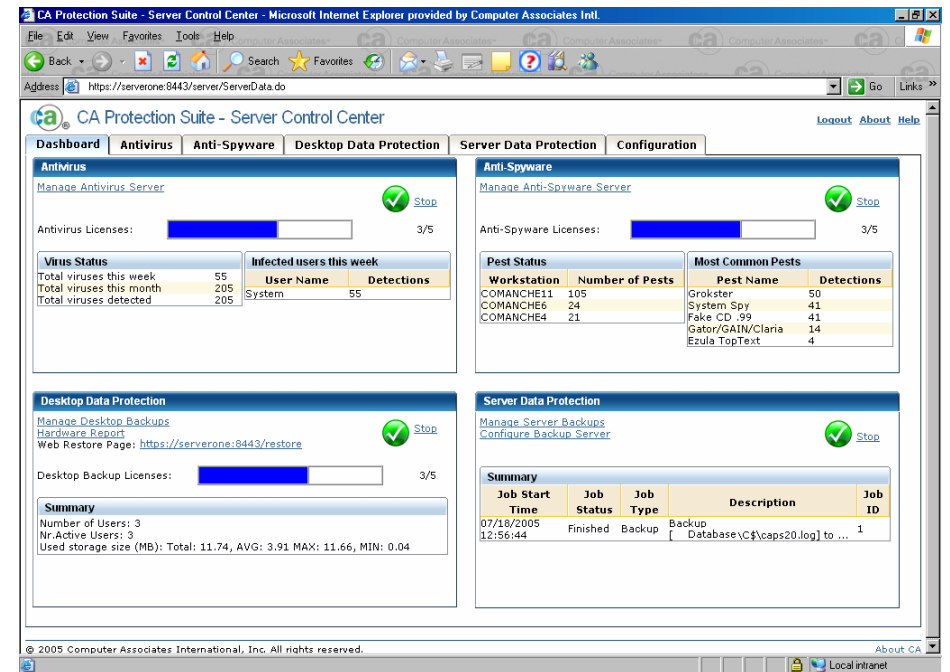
CA Protection Suite - Server Control Center - Microsoft Internet Explorer provided by Computer Associates Intl.

File Edit View Favorites Tools Help

Back Search Favorites

Address https://serverone:8443/server/ServerData.do Go Links »

CA Protection Suite - Server Control Center

Logout About Help

Dashboard Antivirus Anti-Spyware Desktop Data Protection Server Data Protection Configuration

Antivirus

Manage Antivirus Server

Stop

Antivirus Licenses: 3/5

Virus Status

| | |
|---|---|
| Total viruses this week | 55 |
| Total viruses this month | 205 |
| Total viruses detected | 205 |

Infected users this week

| User Name | Detections |
|---|---|
| System | 55 |

Anti-Spyware

Manage Anti-Spyware Server

Stop

Anti-Spyware Licenses: 3/5

Pest Status

| Workstation | Number of Pests |
|---|---|
| COMANCHE11 | 105 |
| COMANCHE6 | 24 |
| COMANCHE4 | 21 |

Most Common Pests

| Pest Name | Detections |
|---|---|
| Grokster | 50 |
| System Spy | 41 |
| Fake CD .99 | 41 |
| Gator/GAIN/Claria | 14 |
| Ezula TopText | 4 |

Desktop Data Protection

Manage Desktop Backups
Hardware Report
Web Restore Page: https://serverone:8443/restore

Stop

Desktop Backup Licenses: 3/5

Summary

Number of Users: 3
Nr.Active Users: 3
Used storage size (MB): Total: 11.74, AVG: 3.91 MAX: 11.66, MIN: 0.04

Server Data Protection

Manage Server Backups
Configure Backup Server

Stop

Summary

| Job Start Time | Job Status | Job Type | Description | Job ID |
|---|---|---|---|---|
| 07/18/2005 12:56:44 | Finished | Backup | Backup [ Database\C$\caps20.log] to ... | 1 |

© 2005 Computer Associates International, Inc. All rights reserved.

About CA

Local intranet